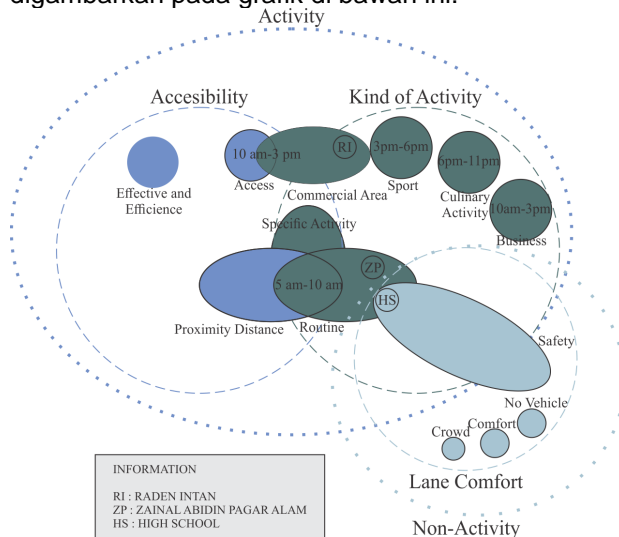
digambarkan pada grafik di bawah ini.

Activity

Accesibility

Kind of Activity

Effective and Efficience

10 am-3 pm

Access

RI

Commercial Area

3pm-6pm

Sport

6pm-11pm

Culinary Activity

10am-3pm

Business

Specific Activity

5 am-10 am

ZP

HS

Proximity Distance

Routine

Safety

No Vehicle

Comfort

Crowd

Lane Comfort

Non-Activity

INFORMATION

RI : RADEN INTAN
ZP : ZAINAL ABIDIN PAGAR ALAM
HS : HIGH SCHOOL